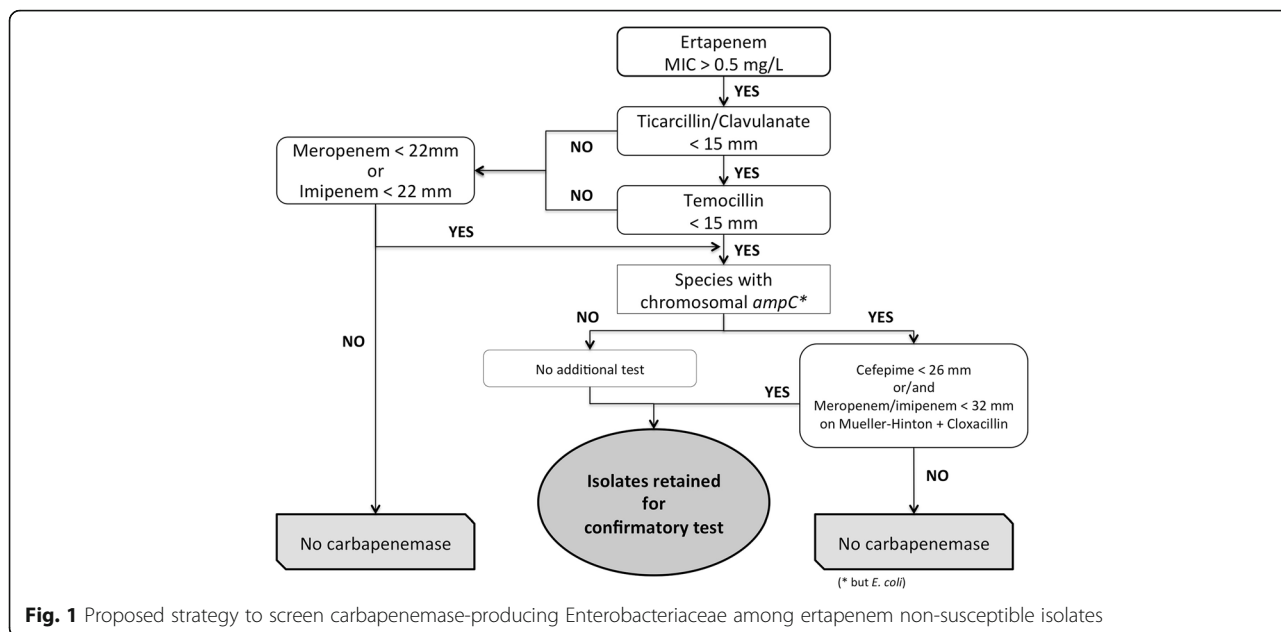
Ertapenem
MIC > 0.5 mg/L

YES

Ticarcillin/Clavulanate
< 15 mm

NO

Meropenem < 22mm
or
Imipenem < 22 mm

YES

NO

Temocillin
< 15 mm

YES

YES

Species with
chromosomal *ampC**

NO

YES

NO

No additional test

YES

Cefepime < 26 mm
or/and
Meropenem/imipenem < 32 mm
on Mueller-Hinton + Cloxacillin

Isolates retained
for
confirmatory test

NO

No carbapenemase

No carbapenemase

(* but *E. coli*)

**Fig. 1** Proposed strategy to screen carbapenemase-producing Enterobacteriaceae among ertapenem non-susceptible isolates